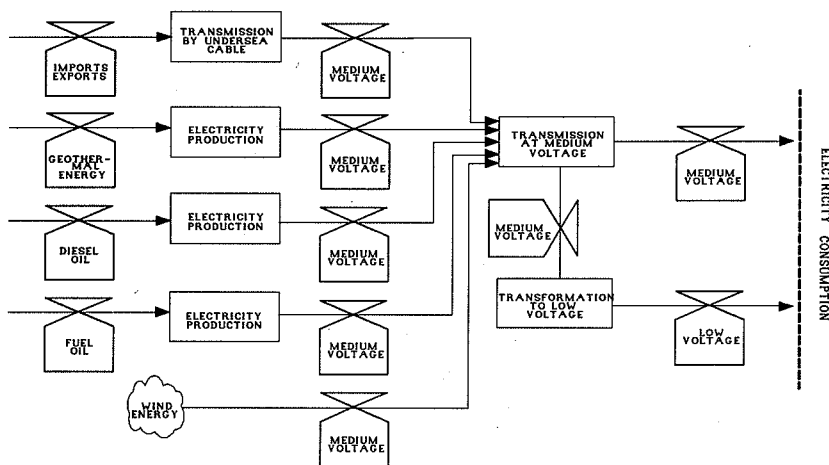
IMPORTS EXPORTS

TRANSMISSION BY UNDERSEA CABLE

MEDIUM VOLTAGE

GEOTHERMAL ENERGY

ELECTRICITY PRODUCTION

MEDIUM VOLTAGE

DIESEL OIL

ELECTRICITY PRODUCTION

MEDIUM VOLTAGE

FUEL OIL

ELECTRICITY PRODUCTION

MEDIUM VOLTAGE

WIND ENERGY

MEDIUM VOLTAGE

TRANSMISSION AT MEDIUM VOLTAGE

MEDIUM VOLTAGE

TRANSFORMATION TO LOW VOLTAGE

MEDIUM VOLTAGE

LOW VOLTAGE

ELECTRICITY CONSUMPTION